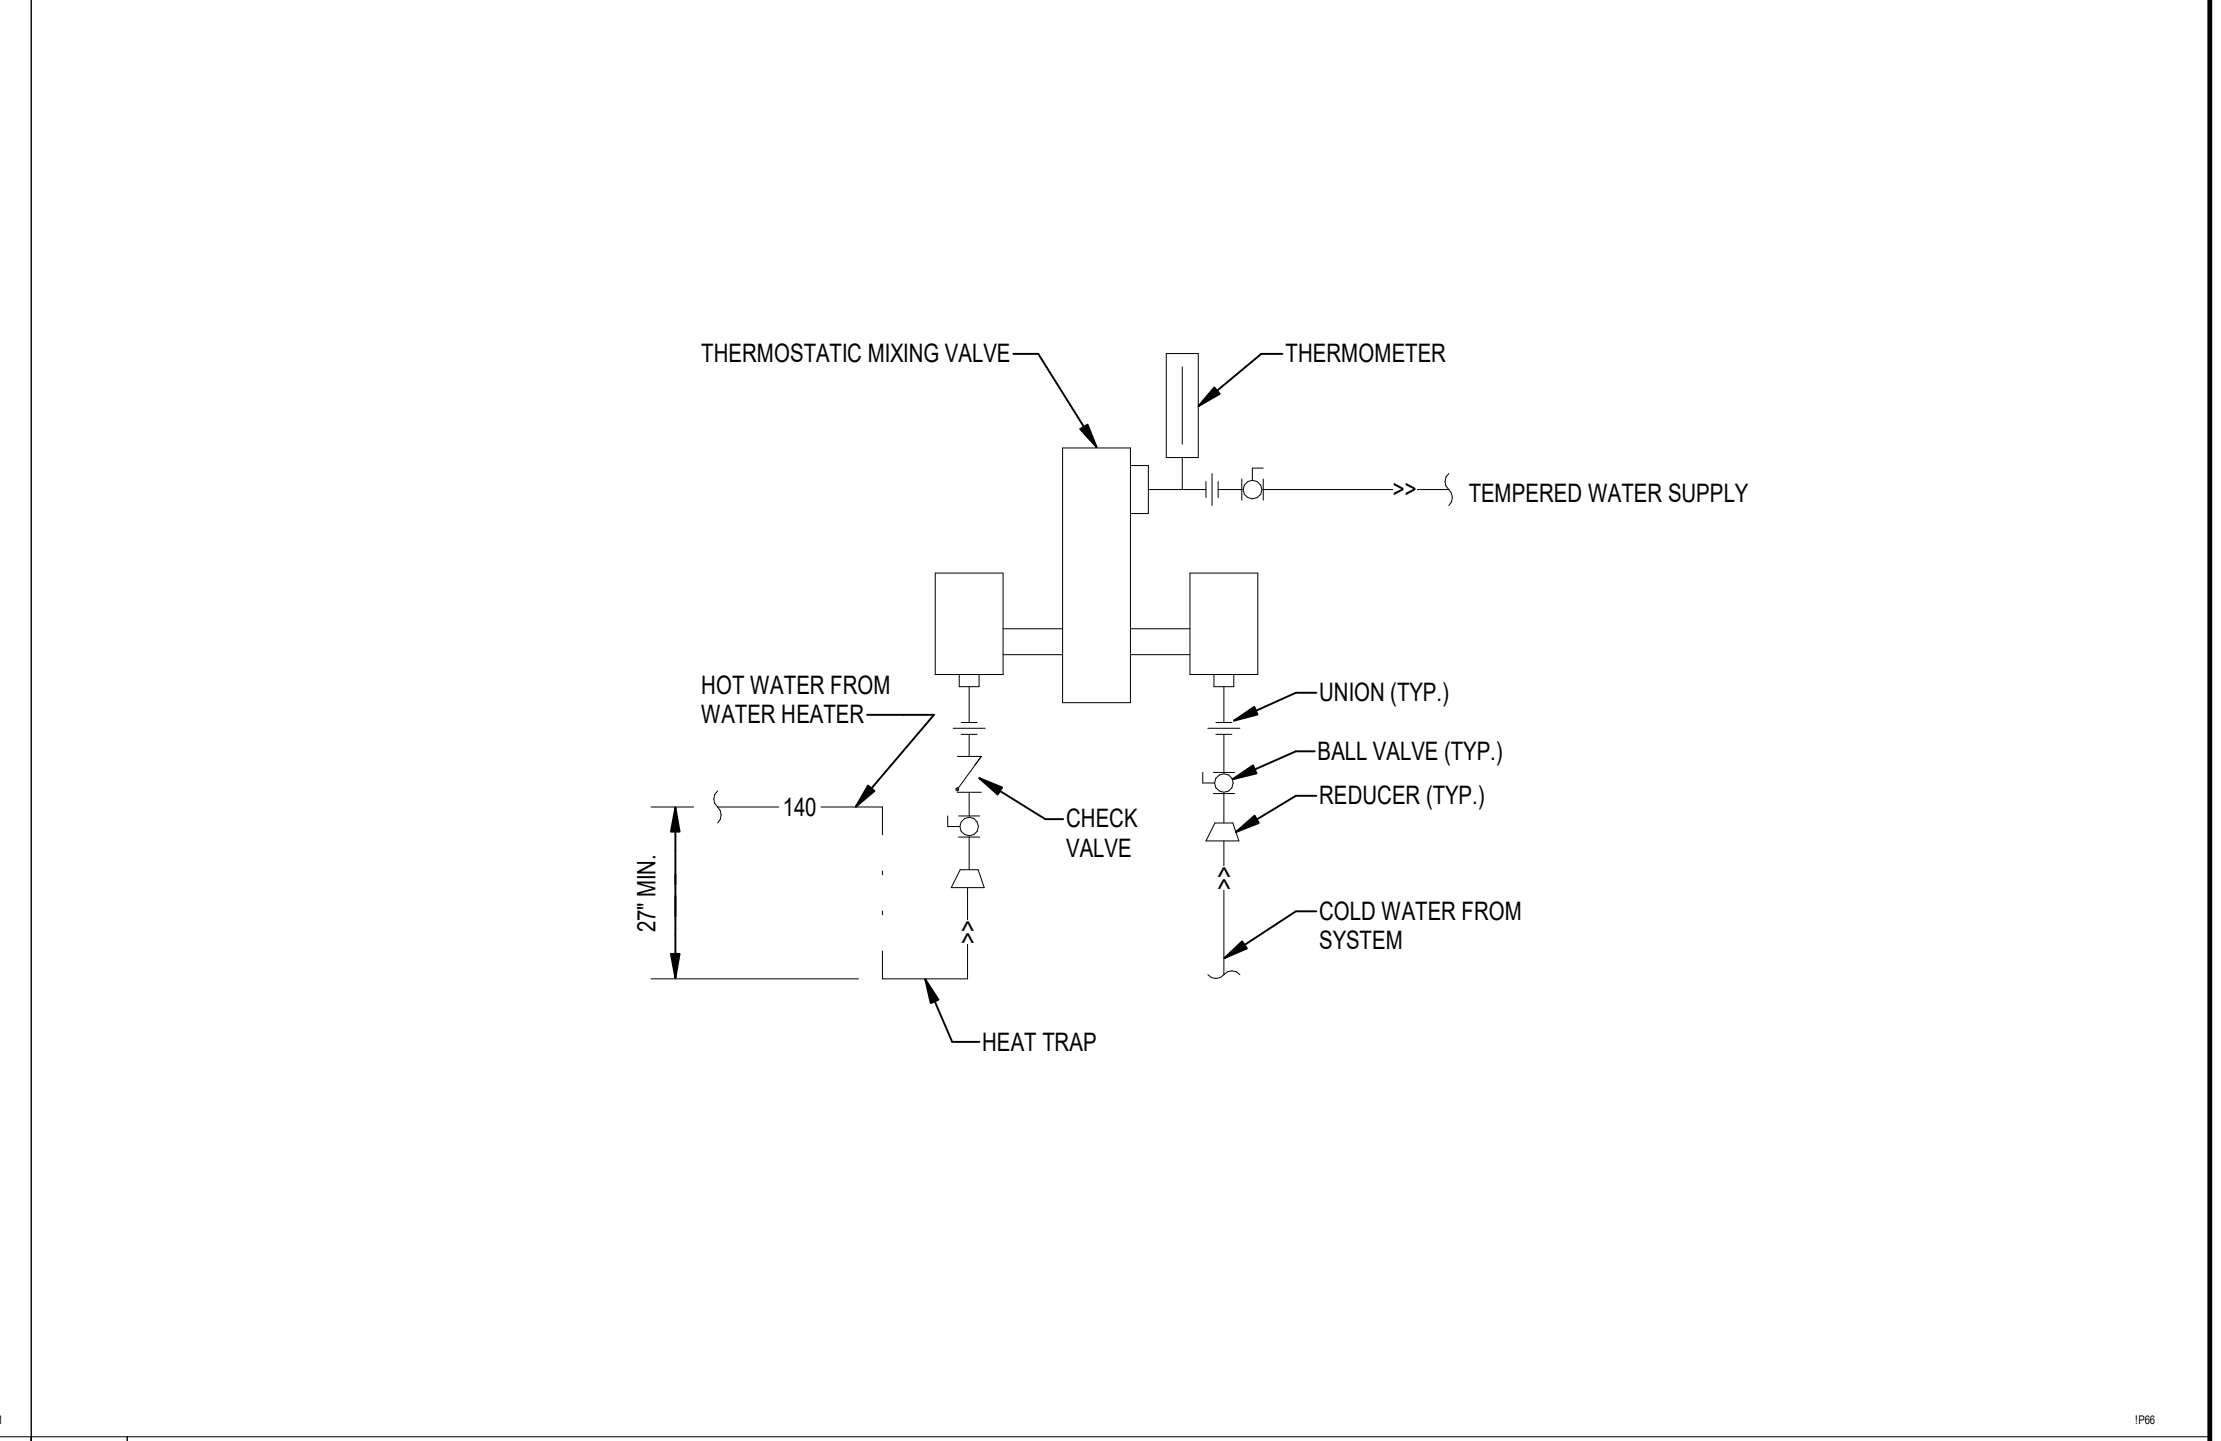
THERMOSTATIC MIXING VALVE

THERMOMETER

TEMPERED WATER SUPPLY

HOT WATER FROM WATER HEATER

UNION (TYP.)

BALL VALVE (TYP.)

REDUCER (TYP.)

140

CHECK VALVE

27" MIN.

COLD WATER FROM SYSTEM

HEAT TRAP

!P66